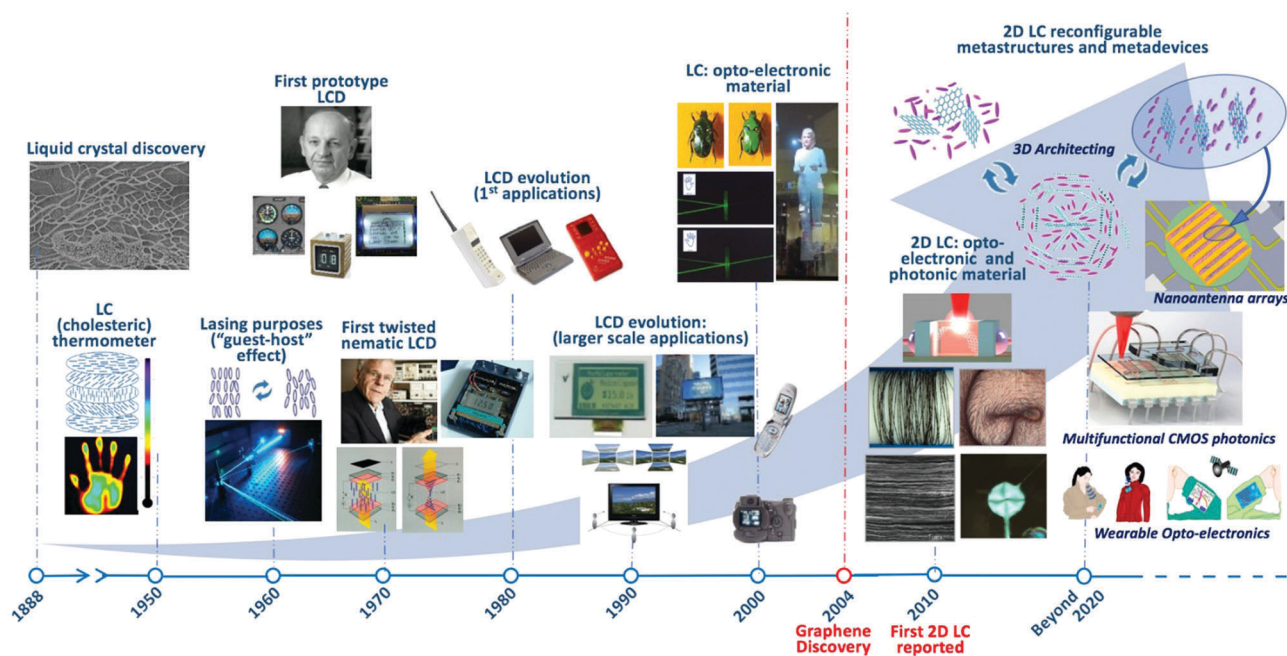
2D LC reconfigurable metastructures and metadevices

First prototype LCD

LC: opto-electronic material

Liquid crystal discovery

LCD evolution (1$^{st}$ applications)

3D Architecting

2D LC: opto-electronic and photonic material

Nanoantenna arrays

LC (cholesteric) thermometer

Lasing purposes ("guest-host" effect)

First twisted nematic LCD

LCD evolution: (larger scale applications)

Multifunctional CMOS photonics

Wearable Opto-electronics

1888

1950

1960

1970

1980

1990

2000

2004

Graphene Discovery

2010

First 2D LC reported

Beyond 2020